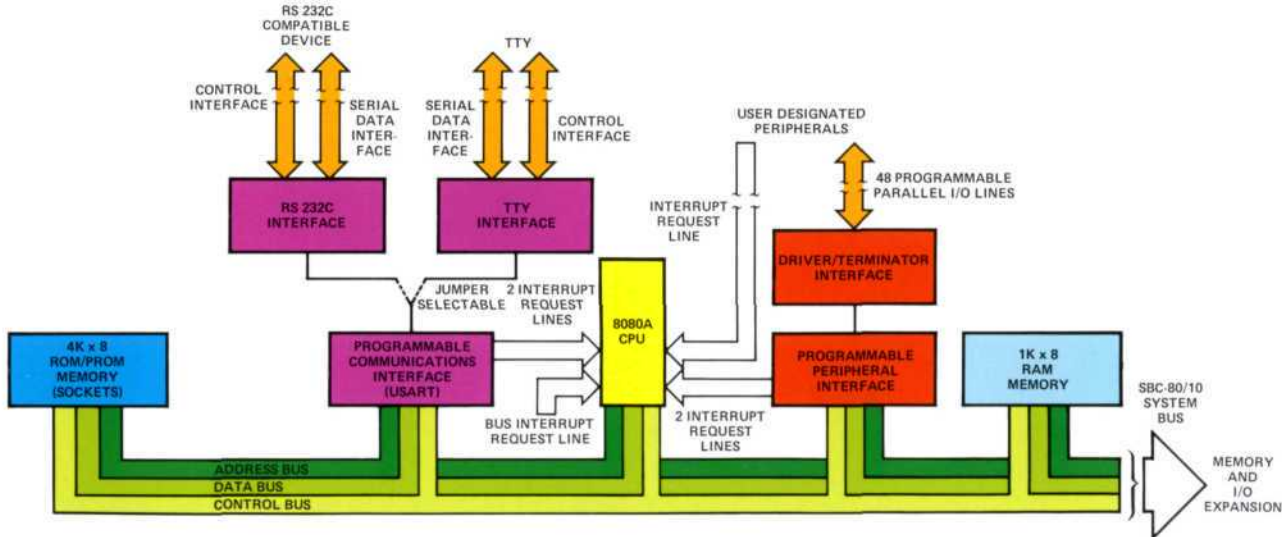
RS 232C COMPATIBLE DEVICE

CONTROL INTERFACE

SERIAL DATA INTERFACE

TTY

SERIAL DATA INTERFACE

CONTROL INTERFACE

USER DESIGNATED PERIPHERALS

48 PROGRAMMABLE PARALLEL I/O LINES

INTERRUPT REQUEST LINE

RS 232C INTERFACE

TTY INTERFACE

DRIVER/TERMINATOR INTERFACE

JUMPER SELECTABLE

2 INTERRUPT REQUEST LINES

8080A CPU

4K x 8 ROM/PROM MEMORY (SOCKETS)

PROGRAMMABLE COMMUNICATIONS INTERFACE (USART)

PROGRAMMABLE PERIPHERAL INTERFACE

1K x 8 RAM MEMORY

SBC-80/10 SYSTEM BUS

BUS INTERRUPT REQUEST LINE

2 INTERRUPT REQUEST LINES

ADDRESS BUS

DATA BUS

CONTROL BUS

MEMORY AND I/O EXPANSION